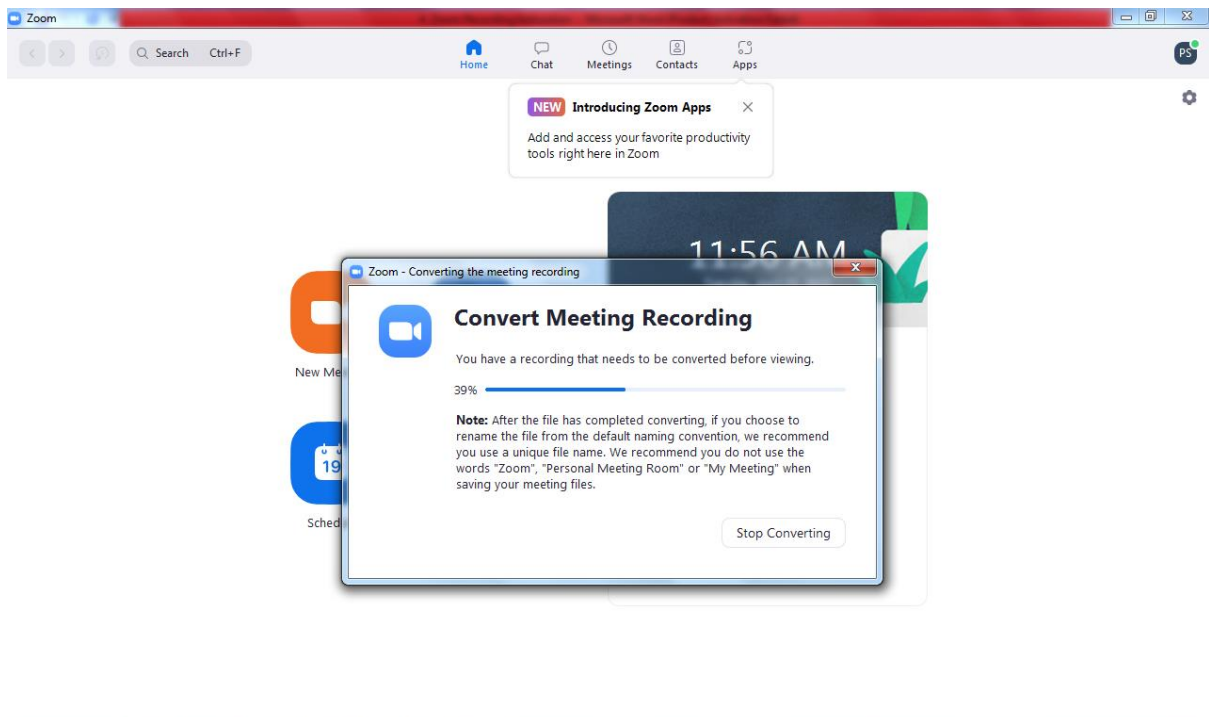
Zoom

Search Ctrl+F

Home Chat Meetings Contacts Apps

PS

NEW Introducing Zoom Apps

Add and access your favorite productivity tools right here in Zoom

11:56 AM

New Me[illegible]

19

Sched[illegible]

Zoom - Converting the meeting recording

Convert Meeting Recording

You have a recording that needs to be converted before viewing.

39%

**Note:** After the file has completed converting, if you choose to rename the file from the default naming convention, we recommend you use a unique file name. We recommend you do not use the words "Zoom", "Personal Meeting Room" or "My Meeting" when saving your meeting files.

Stop Converting